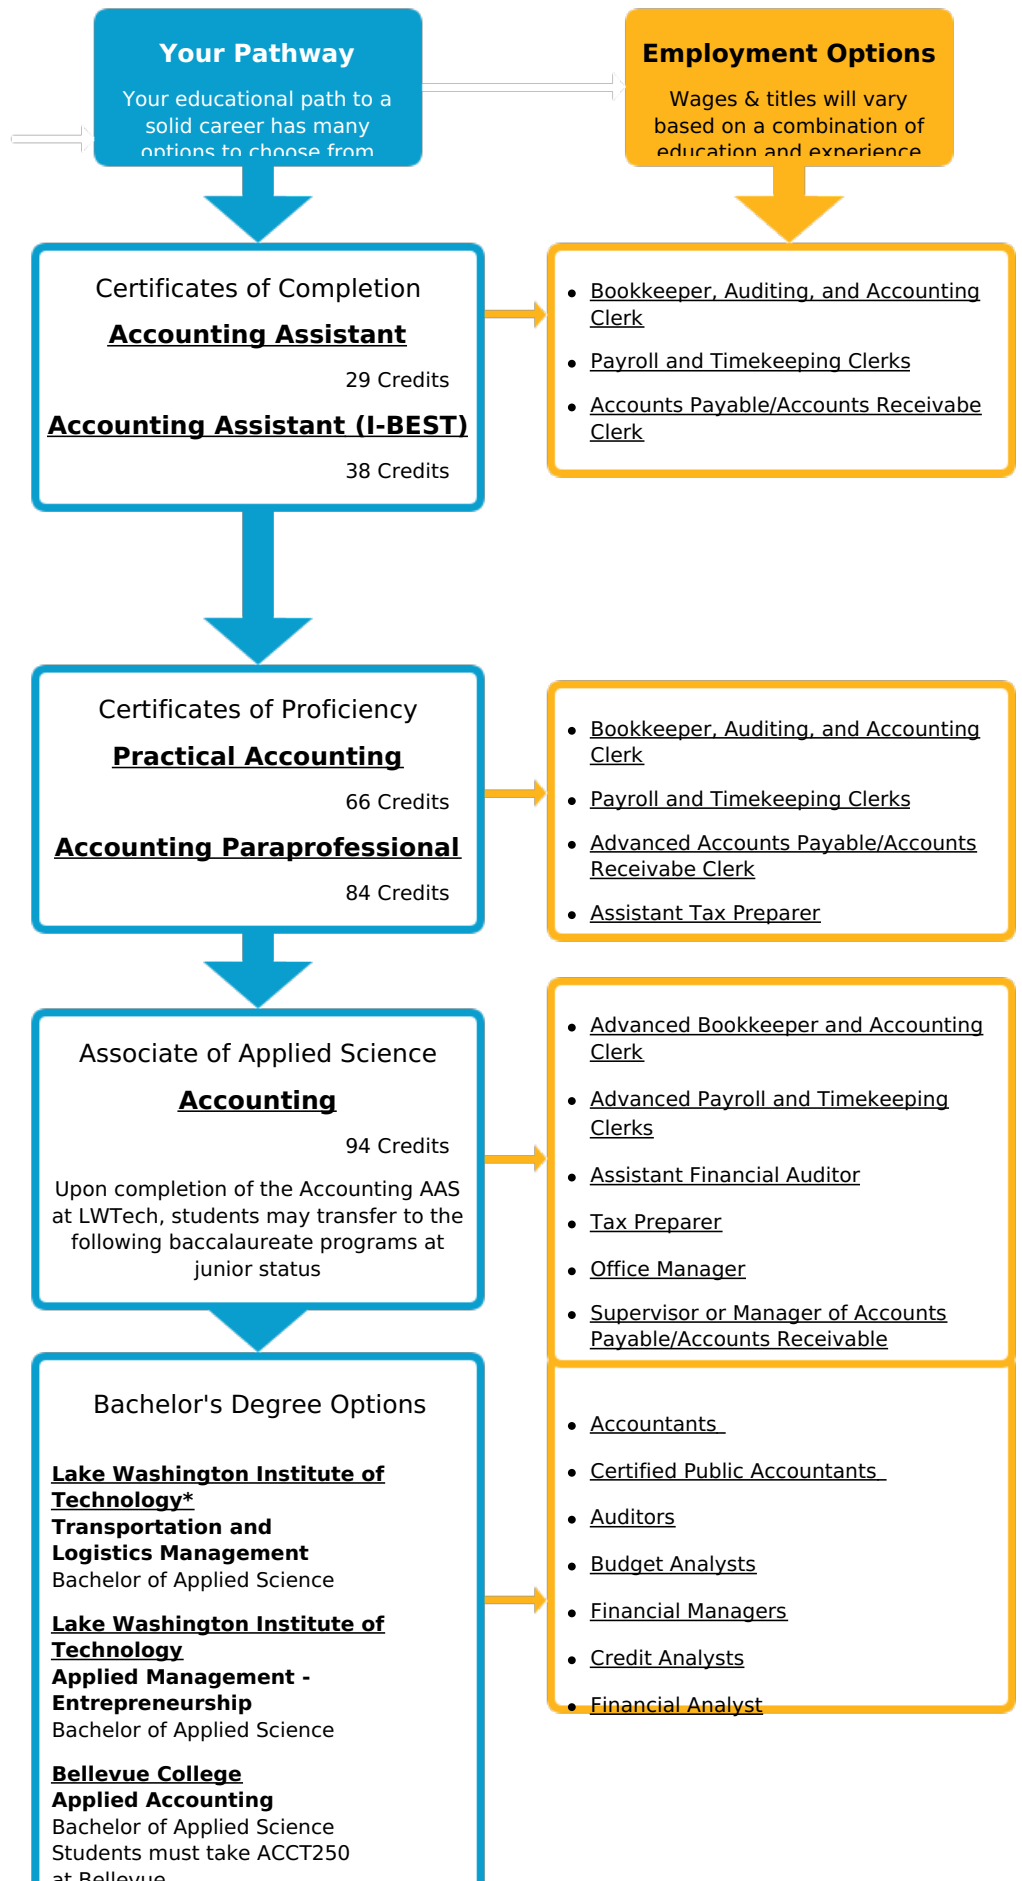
Your Pathway

Your educational path to a solid career has many options to choose from

Employment Options

Wages & titles will vary based on a combination of education and experience

Certificates of Completion

Accounting Assistant

29 Credits

Accounting Assistant (I-BEST)

38 Credits

- Bookkeeper, Auditing, and Accounting Clerk
- Payroll and Timekeeping Clerks
- Accounts Payable/Accounts Receivabe Clerk

Certificates of Proficiency

Practical Accounting

66 Credits

Accounting Paraprofessional

84 Credits

- Bookkeeper, Auditing, and Accounting Clerk
- Payroll and Timekeeping Clerks
- Advanced Accounts Payable/Accounts Receivabe Clerk
- Assistant Tax Preparer

Associate of Applied Science

Accounting

94 Credits

Upon completion of the Accounting AAS at LWTech, students may transfer to the following baccalaureate programs at junior status

- Advanced Bookkeeper and Accounting Clerk
- Advanced Payroll and Timekeeping Clerks
- Assistant Financial Auditor
- Tax Preparer
- Office Manager
- Supervisor or Manager of Accounts Payable/Accounts Receivable

Bachelor's Degree Options

Lake Washington Institute of Technology*
Transportation and Logistics Management
Bachelor of Applied Science

Lake Washington Institute of Technology
Applied Management - Entrepreneurship
Bachelor of Applied Science

Bellevue College
Applied Accounting
Bachelor of Applied Science
Students must take ACCT250 at Bellevue

- Accountants
- Certified Public Accountants
- Auditors
- Budget Analysts
- Financial Managers
- Credit Analysts
- Financial Analyst